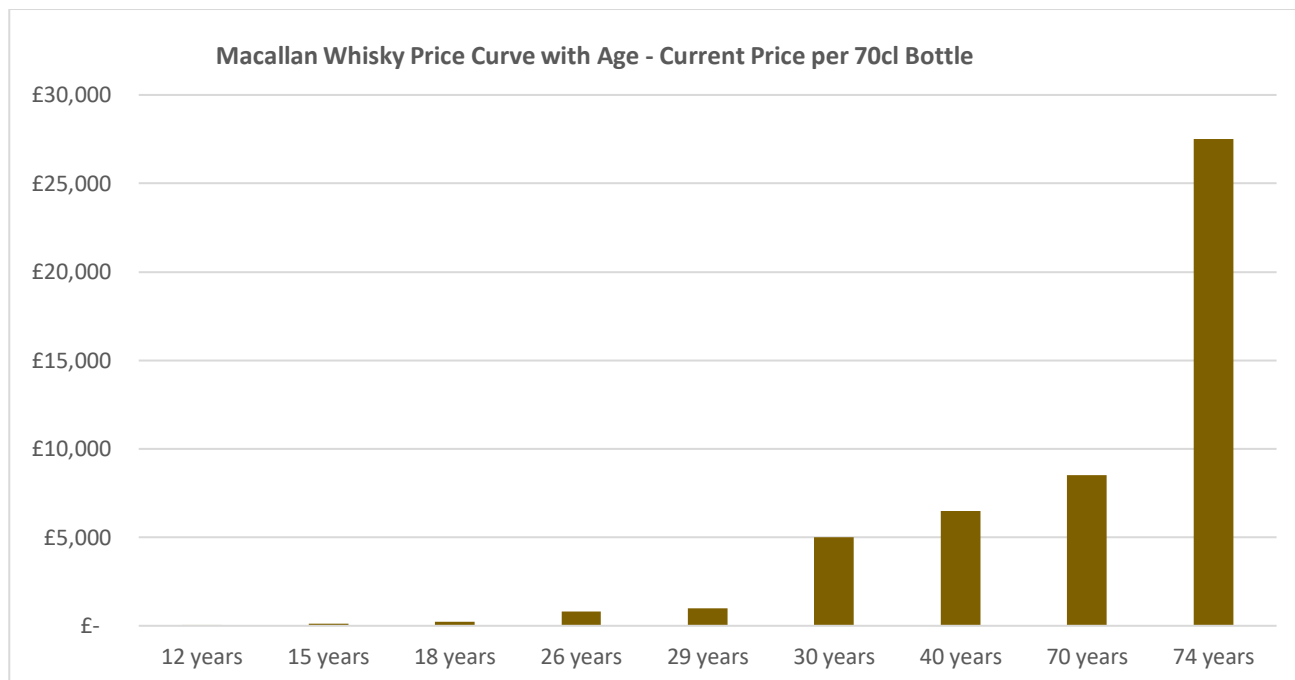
Macallan Whisky Price Curve with Age - Current Price per 70cl Bottle

£30,000
£25,000
£20,000
£15,000
£10,000
£5,000
£-

12 years
15 years
18 years
26 years
29 years
30 years
40 years
70 years
74 years